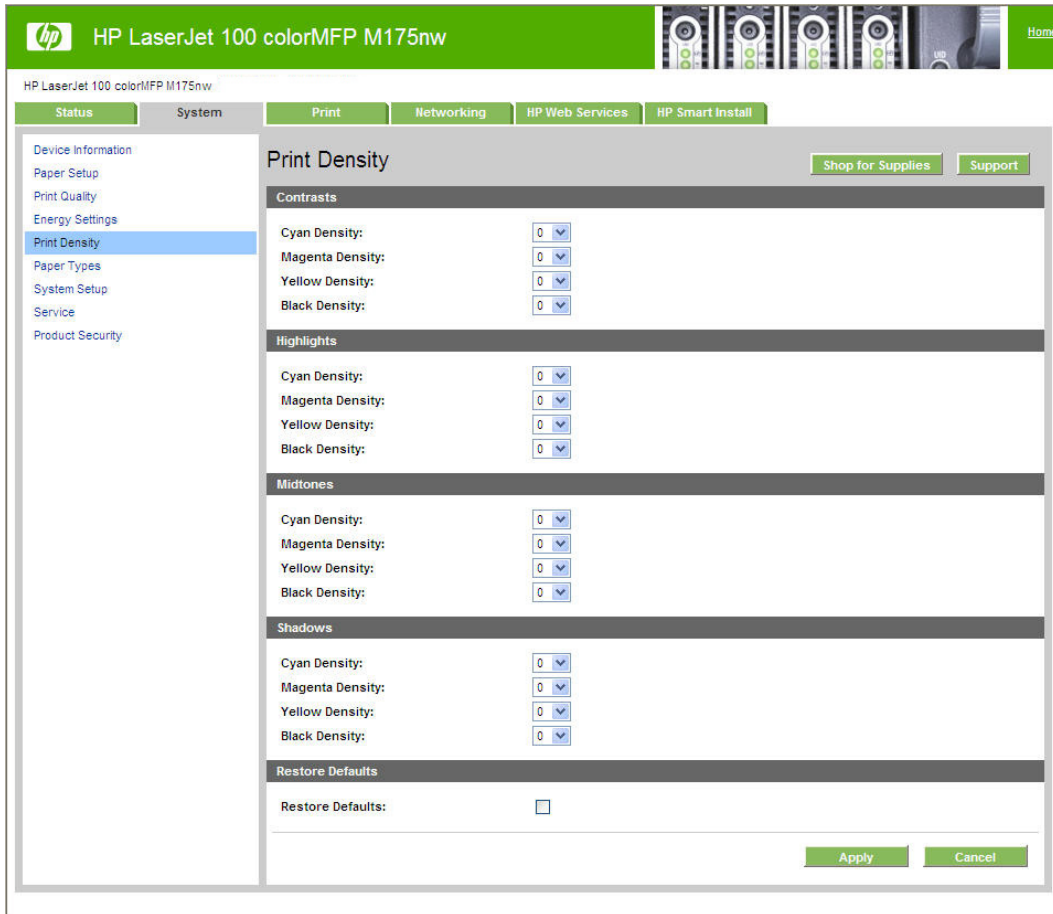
hp HP LaserJet 100 colorMFP M175nw

Home

HP LaserJet 100 colorMFP M175nw

Status | System | Print | Networking | HP Web Services | HP Smart Install

Device Information
Paper Setup
Print Quality
Energy Settings
Print Density
Paper Types
System Setup
Service
Product Security

Print Density

Shop for Supplies | Support

Contrasts

Cyan Density: 0
Magenta Density: 0
Yellow Density: 0
Black Density: 0

Highlights

Cyan Density: 0
Magenta Density: 0
Yellow Density: 0
Black Density: 0

Midtones

Cyan Density: 0
Magenta Density: 0
Yellow Density: 0
Black Density: 0

Shadows

Cyan Density: 0
Magenta Density: 0
Yellow Density: 0
Black Density: 0

Restore Defaults

Restore Defaults:

Apply | Cancel